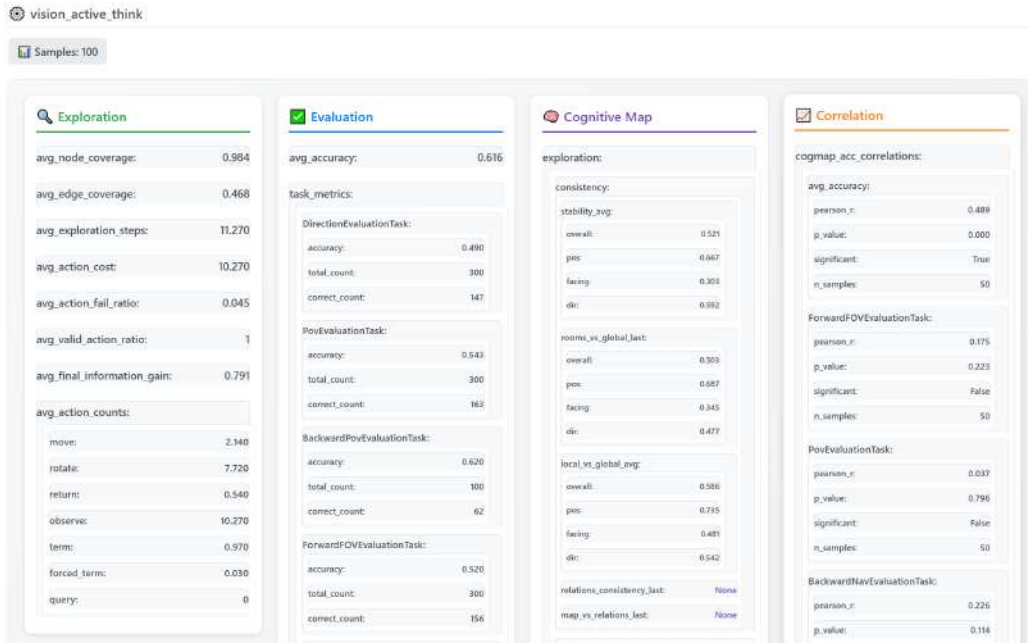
vision_active_think

Samples: 100

Exploration

| | |
|---|---|
| avg_node_coverage: | 0.984 |
| avg_edge_coverage: | 0.468 |
| avg_exploration_steps: | 11.270 |
| avg_action_cost: | 10.270 |
| avg_action_fail_ratio: | 0.045 |
| avg_valid_action_ratio: | 1 |
| avg_final_information_gain: | 0.791 |

avg_action_counts:

| | |
|---|---|
| move: | 2.140 |
| rotate: | 7.720 |
| return: | 0.540 |
| observe: | 10.270 |
| term: | 0.970 |
| forced_term: | 0.030 |
| query: | 0 |

Evaluation

| | |
|---|---|
| avg_accuracy: | 0.616 |

task_metrics:

DirectionEvaluationTask:

| | |
|---|---|
| accuracy: | 0.490 |
| total_count: | 300 |
| correct_count: | 147 |

PovEvaluationTask:

| | |
|---|---|
| accuracy: | 0.543 |
| total_count: | 300 |
| correct_count: | 163 |

BackwardPovEvaluationTask:

| | |
|---|---|
| accuracy: | 0.620 |
| total_count: | 100 |
| correct_count: | 62 |

ForwardFOVEvaluationTask:

| | |
|---|---|
| accuracy: | 0.520 |
| total_count: | 300 |
| correct_count: | 156 |

Cognitive Map

exploration:

consistency:

stability_avg:

| | |
|---|---|
| overall: | 0.521 |
| pos: | 0.667 |
| facing: | 0.303 |
| dir: | 0.592 |

rooms_vs_global_last:

| | |
|---|---|
| overall: | 0.503 |
| pos: | 0.687 |
| facing: | 0.345 |
| dir: | 0.477 |

local_vs_global_avg:

| | |
|---|---|
| overall: | 0.586 |
| pos: | 0.735 |
| facing: | 0.481 |
| dir: | 0.542 |

| | |
|---|---|
| relations_consistency_last: | None |
| map_vs_relations_last: | None |

Correlation

cogmap_acc_correlations:

avg_accuracy:

| | |
|---|---|
| pearson_r: | 0.489 |
| p_value: | 0.000 |
| significant: | True |
| n_samples: | 50 |

ForwardFOVEvaluationTask:

| | |
|---|---|
| pearson_r: | 0.175 |
| p_value: | 0.223 |
| significant: | False |
| n_samples: | 50 |

PovEvaluationTask:

| | |
|---|---|
| pearson_r: | 0.037 |
| p_value: | 0.796 |
| significant: | False |
| n_samples: | 50 |

BackwardNavEvaluationTask:

| | |
|---|---|
| pearson_r: | 0.226 |
| p_value: | 0.114 |